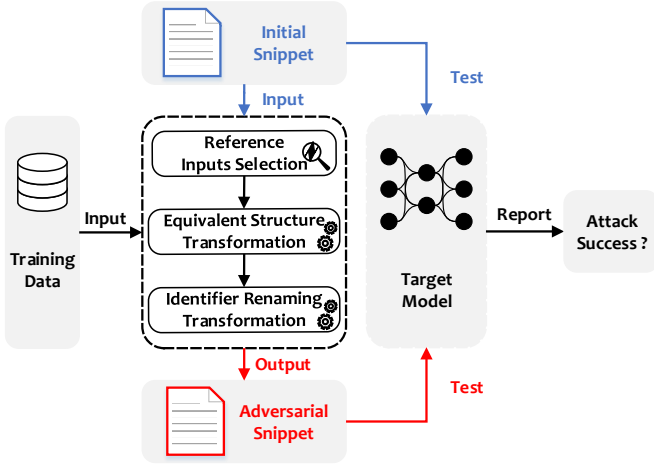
Initial Snippet

Test

Input

Training Data

Input

Reference Inputs Selection

Equivalent Structure Transformation

Identifier Renaming Transformation

Target Model

Report

Attack Success ?

Output

Test

Adversarial Snippet